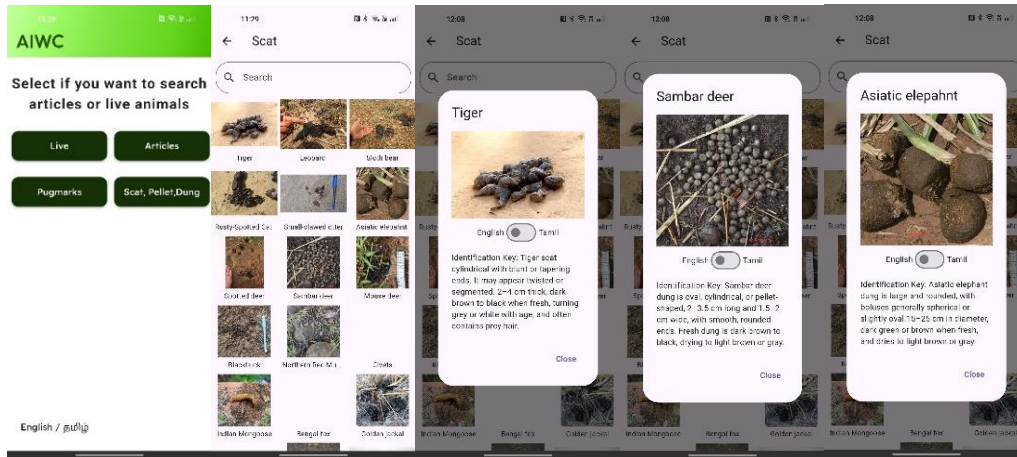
11:29

AIWC

Select if you want to search articles or live animals

Live

Articles

Pugmarks

Scat, Pellet,Dung

English / தமிழ்

11:29

Scat

Search

Tiger

Leopard

Sloth bear

Rusty-Spotted Cat

Small-clawed otter

Asiatic elephant

Spotted deer

Sambar deer

Mouse deer

Blackbuck

Northern Red Mu...

Civets

Indian Mongoose

Bengal fox

Golden jackal

12:08

Scat

Search

Tiger

English Tamil

Identification Key: Tiger scat cylindrical with blunt or tapering ends. It may appear twisted or segmented. 2–4 cm thick, dark brown to black when fresh, turning grey or white with age, and often contains prey hair.

Close

12:08

Scat

Sambar deer

English Tamil

Identification Key: Sambar deer dung is oval, cylindrical, or pellet-shaped, 2–3.5 cm long and 1.5–2 cm wide, with smooth, rounded ends. Fresh dung is dark brown to black, drying to light brown or gray.

Close

12:08

Scat

Asiatic elepahnt

English Tamil

Identification Key: Asiatic elephant dung is large and rounded, with boluses generally spherical or slightly oval 15–25 cm in diameter, dark green or brown when fresh, and dries to light brown or gray.

Close

Indian Mongoose

Bengal fox

Golden jackal